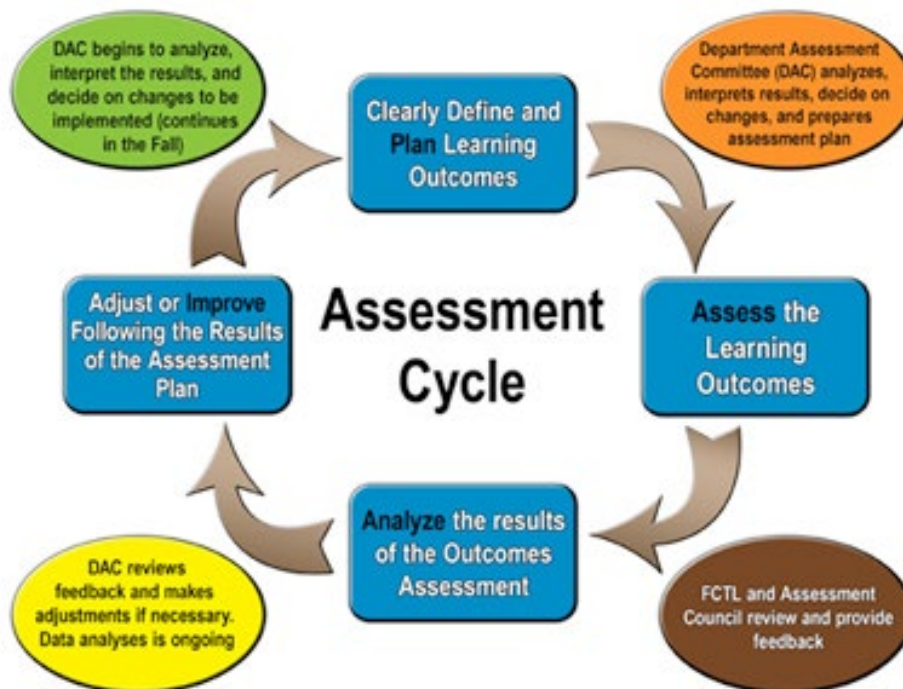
DAC begins to analyze, interpret the results, and decide on changes to be implemented (continues in the Fall)

Clearly Define and Plan Learning Outcomes

Department Assessment Committee (DAC) analyzes, interprets results, decide on changes, and prepares assessment plan

Adjust or Improve Following the Results of the Assessment Plan

Assessment Cycle

Assess the Learning Outcomes

Analyze the results of the Outcomes Assessment

DAC reviews feedback and makes adjustments if necessary. Data analyses is ongoing

FCTL and Assessment Council review and provide feedback